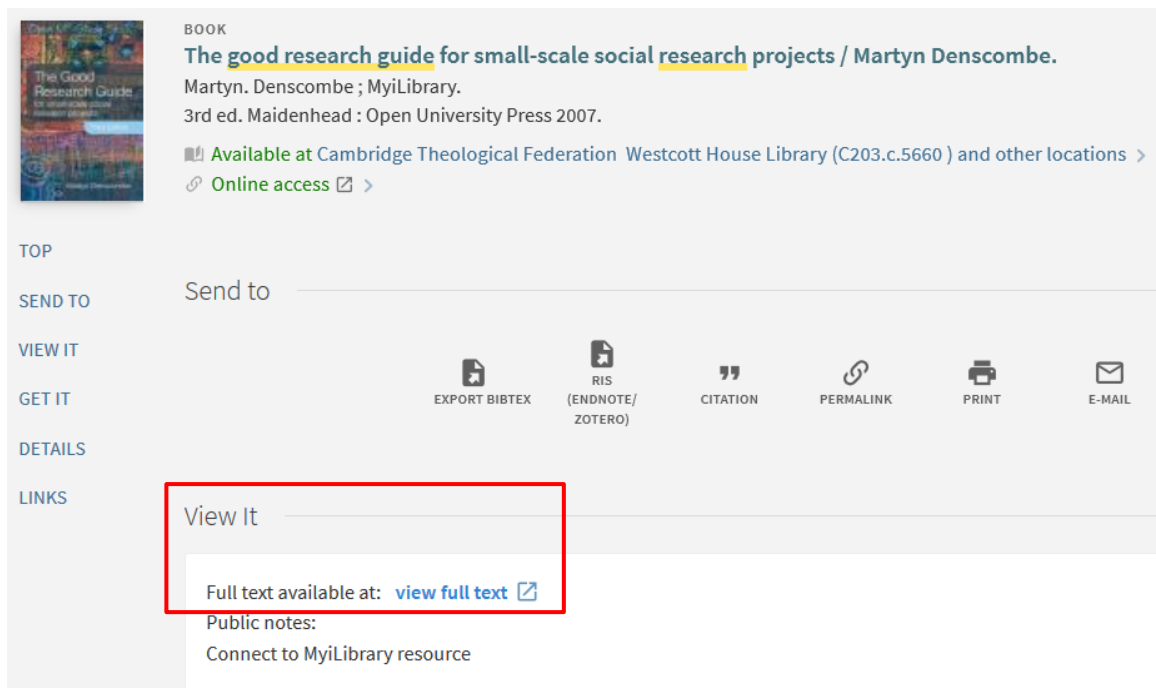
The Good Research Guide

BOOK
The good research guide for small-scale social research projects / Martyn Denscombe.
Martyn. Denscombe ; MyiLibrary.
3rd ed. Maidenhead : Open University Press 2007.
Available at Cambridge Theological Federation Westcott House Library (C203.c.5660 ) and other locations >
Online access >

TOP
SEND TO
VIEW IT
GET IT
DETAILS
LINKS

Send to

EXPORT BIBTEX
RIS (ENDNOTE/ ZOTERO)
CITATION
PERMALINK
PRINT
E-MAIL

View It

Full text available at: view full text
Public notes:
Connect to MyiLibrary resource